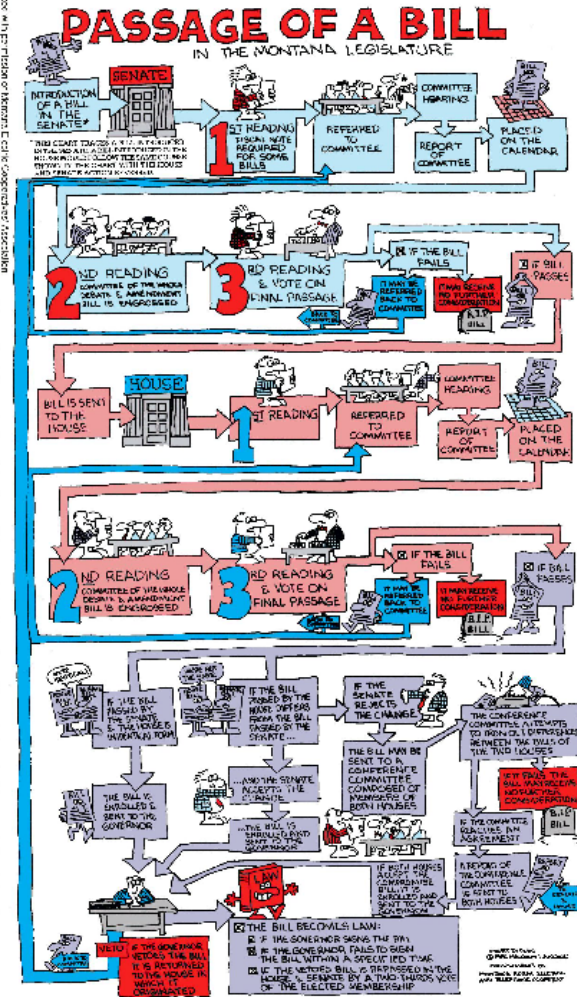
PASSAGE OF A BILL
IN THE MONTANA LEGISLATURE

SENATE

INTRODUCTION OF A BILL IN THE SENATE*

*THIS CHART TRACES A BILL INTRODUCED IN THE SENATE. A BILL INTRODUCED IN THE HOUSE WOULD FOLLOW THE SAME PATTERN SHOWN IN THIS CHART WITH THE HOUSE AND SENATE ACTION REVERSED.

1 ST READING FISCAL NOTE REQUIRED FOR SOME BILLS

REFERRED TO COMMITTEE

COMMITTEE HEARING

REPORT OF COMMITTEE

PLACED ON THE CALENDAR

2 ND READING COMMITTEE OF THE WHOLE DEBATE & AMENDMENT BILL IS ENGROSSED

3 RD READING & VOTE ON FINAL PASSAGE

IF THE BILL FAILS

IT MAY BE REFERRED BACK TO COMMITTEE

IT MAY RECEIVE NO FURTHER CONSIDERATION

R.I.P. BILL

IF BILL PASSES

BILL IS SENT TO THE HOUSE

HOUSE

1 ST READING

REFERRED TO COMMITTEE

COMMITTEE HEARING

REPORT OF COMMITTEE

PLACED ON THE CALENDAR

2 ND READING COMMITTEE OF THE WHOLE DEBATE & AMENDMENT BILL IS ENGROSSED

3 RD READING & VOTE ON FINAL PASSAGE

IF THE BILL FAILS

IT MAY BE REFERRED BACK TO COMMITTEE

IT MAY RECEIVE NO FURTHER CONSIDERATION

R.I.P. BILL

IF BILL PASSES

IF THE BILL PASSED BY THE SENATE & THE HOUSE IS IDENTICAL IN FORM

IF THE BILL PASSED BY THE HOUSE DIFFERS FROM THE BILL PASSED BY THE SENATE...

IF THE SENATE REJECTS THE CHANGE

THE CONFERENCE COMMITTEE ATTEMPTS TO IRON OUT DIFFERENCES BETWEEN THE BILLS OF THE TWO HOUSES

THE BILL MAY BE SENT TO A CONFERENCE COMMITTEE COMPOSED OF MEMBERS OF BOTH HOUSES

IF IT FAILS THE BILL MAY RECEIVE NO FURTHER CONSIDERATION

...AND THE SENATE ACCEPTS THE CHANGE

THE BILL IS ENROLLED & SENT TO THE GOVERNOR

...THE BILL IS ENROLLED AND SENT TO THE GOVERNOR

IF THE COMMITTEE REACHES AN AGREEMENT

REPORT OF THE CONFERENCE COMMITTEE IS SENT TO BOTH HOUSES

IF BOTH HOUSES ACCEPT THE COMPROMISE BILL IT IS ENROLLED AND SENT TO THE GOVERNOR

LAW

VETO

IF THE GOVERNOR VETOES THE BILL IT IS RETURNED TO THE HOUSE IN WHICH IT ORIGINATED

THE BILL BECOMES LAW:
IF THE GOVERNOR SIGNS THE BILL
IF THE GOVERNOR FAILS TO SIGN THE BILL WITHIN A SPECIFIED TIME
IF THE VETOED BILL IS APPROVED IN THE HOUSE & SENATE BY A TWO THIRDS VOTE OF THE ELECTED MEMBERSHIP

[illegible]